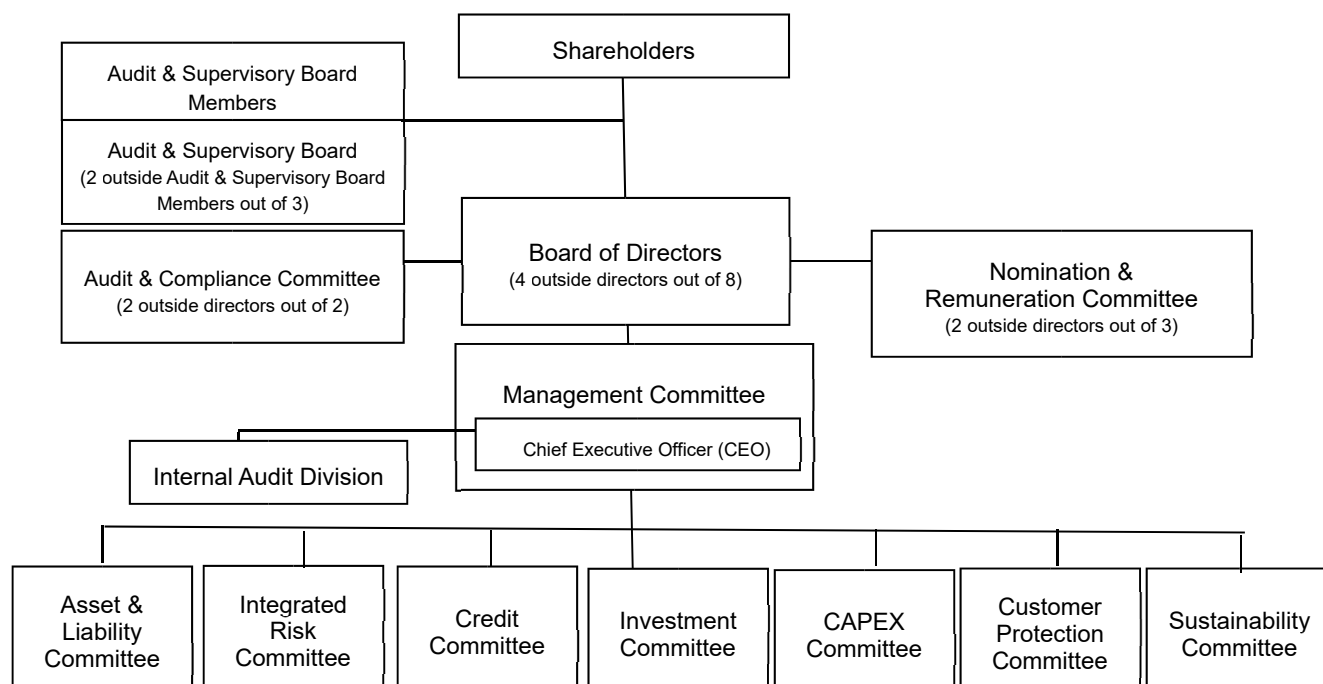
Shareholders

Audit & Supervisory Board Members

Audit & Supervisory Board
(2 outside Audit & Supervisory Board Members out of 3)

Audit & Compliance Committee
(2 outside directors out of 2)

Board of Directors
(4 outside directors out of 8)

Nomination & Remuneration Committee
(2 outside directors out of 3)

Management Committee

Chief Executive Officer (CEO)

Internal Audit Division

Asset & Liability Committee

Integrated Risk Committee

Credit Committee

Investment Committee

CAPEX Committee

Customer Protection Committee

Sustainability Committee